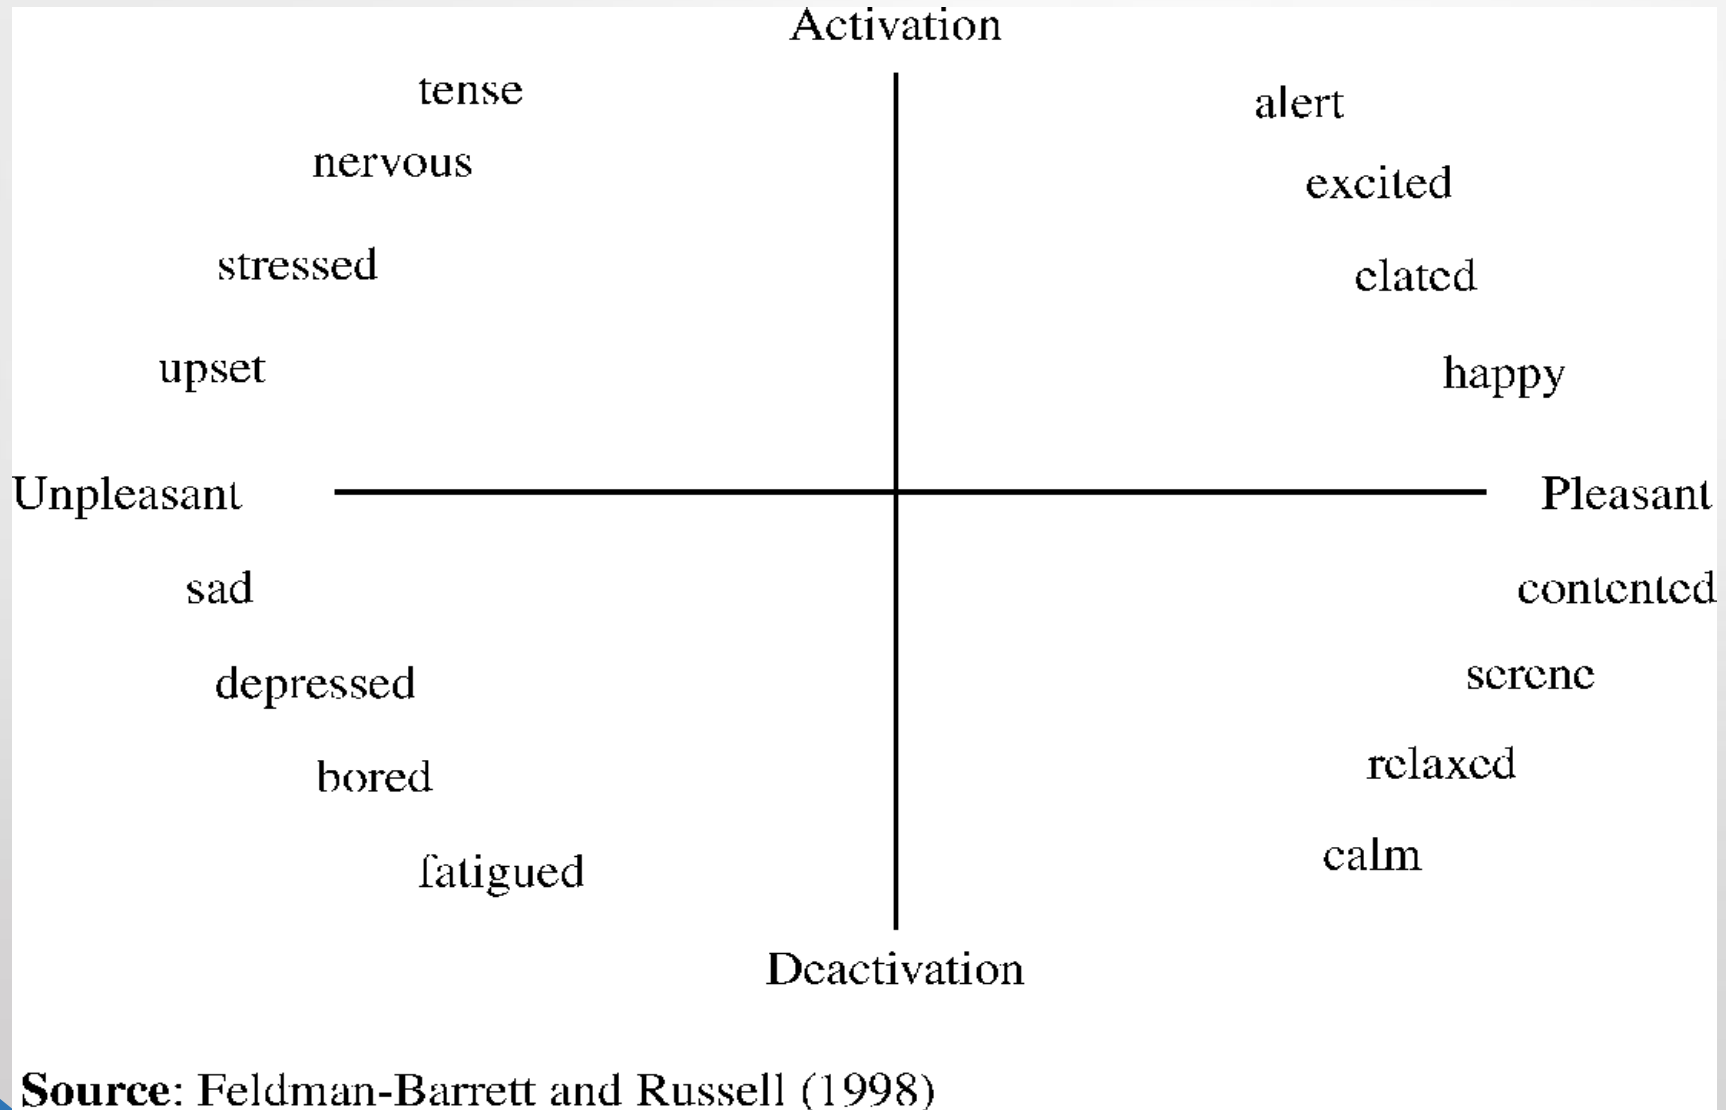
Activation

tense

alert

nervous

excited

stressed

elated

upset

happy

Unpleasant

Pleasant

sad

contented

depressed

serene

bored

relaxed

fatigued

calm

Deactivation

**Source**: Feldman-Barrett and Russell (1998)